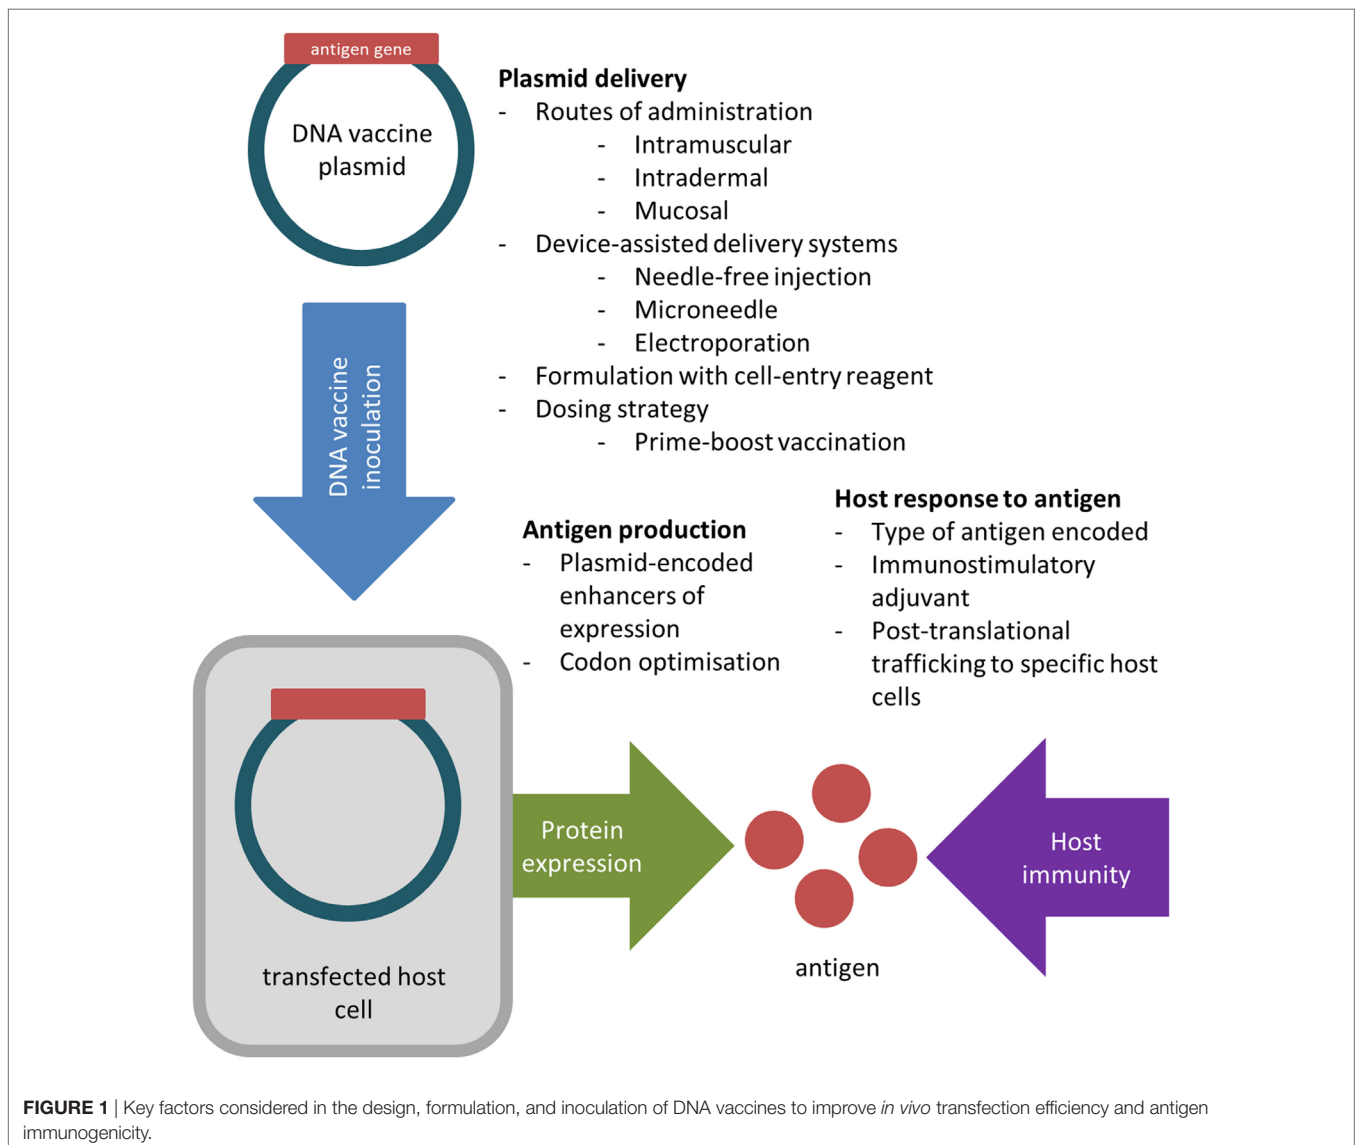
antigen gene

DNA vaccine plasmid

Plasmid delivery
- Routes of administration
 - Intramuscular
 - Intradermal
 - Mucosal
- Device-assisted delivery systems
 - Needle-free injection
 - Microneedle
 - Electroporation
- Formulation with cell-entry reagent
- Dosing strategy
 - Prime-boost vaccination

DNA vaccine inoculation

Antigen production
- Plasmid-encoded enhancers of expression
- Codon optimisation

Host response to antigen
- Type of antigen encoded
- Immunostimulatory adjuvant
- Post-translational trafficking to specific host cells

Protein expression

Host immunity

antigen

transfected host cell

FIGURE 1 | Key factors considered in the design, formulation, and inoculation of DNA vaccines to improve in vivo transfection efficiency and antigen immunogenicity.